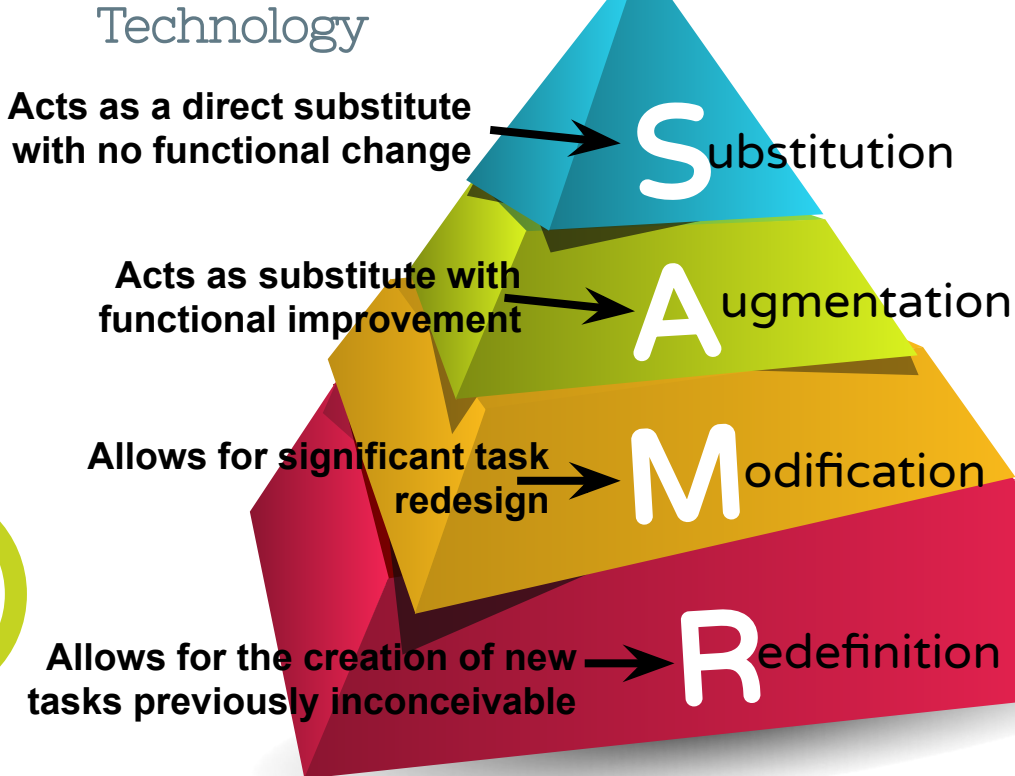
Technology

Acts as a direct substitute with no functional change

Substitution

Acts as substitute with functional improvement

Augmentation

Allows for significant task redesign

Modification

Allows for the creation of new tasks previously inconceivable

Redefinition